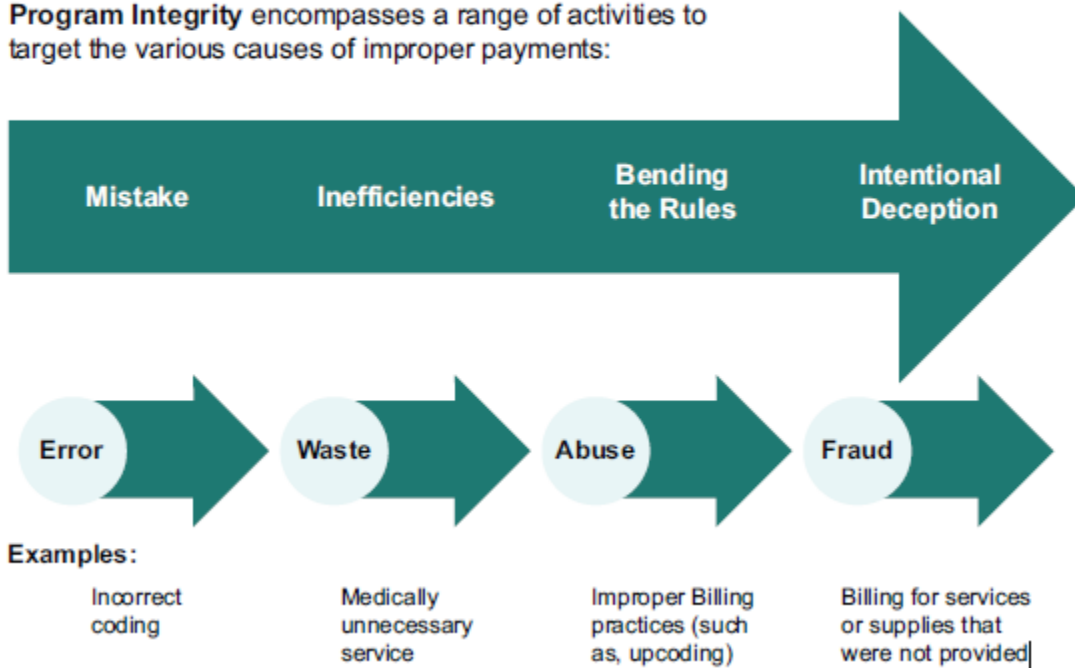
**Program Integrity** encompasses a range of activities to target the various causes of improper payments:

Mistake

Inefficiencies

Bending the Rules

Intentional Deception

Error

Waste

Abuse

Fraud

Examples:

Incorrect coding

Medically unnecessary service

Improper Billing practices (such as, upcoding)

Billing for services or supplies that were not provided